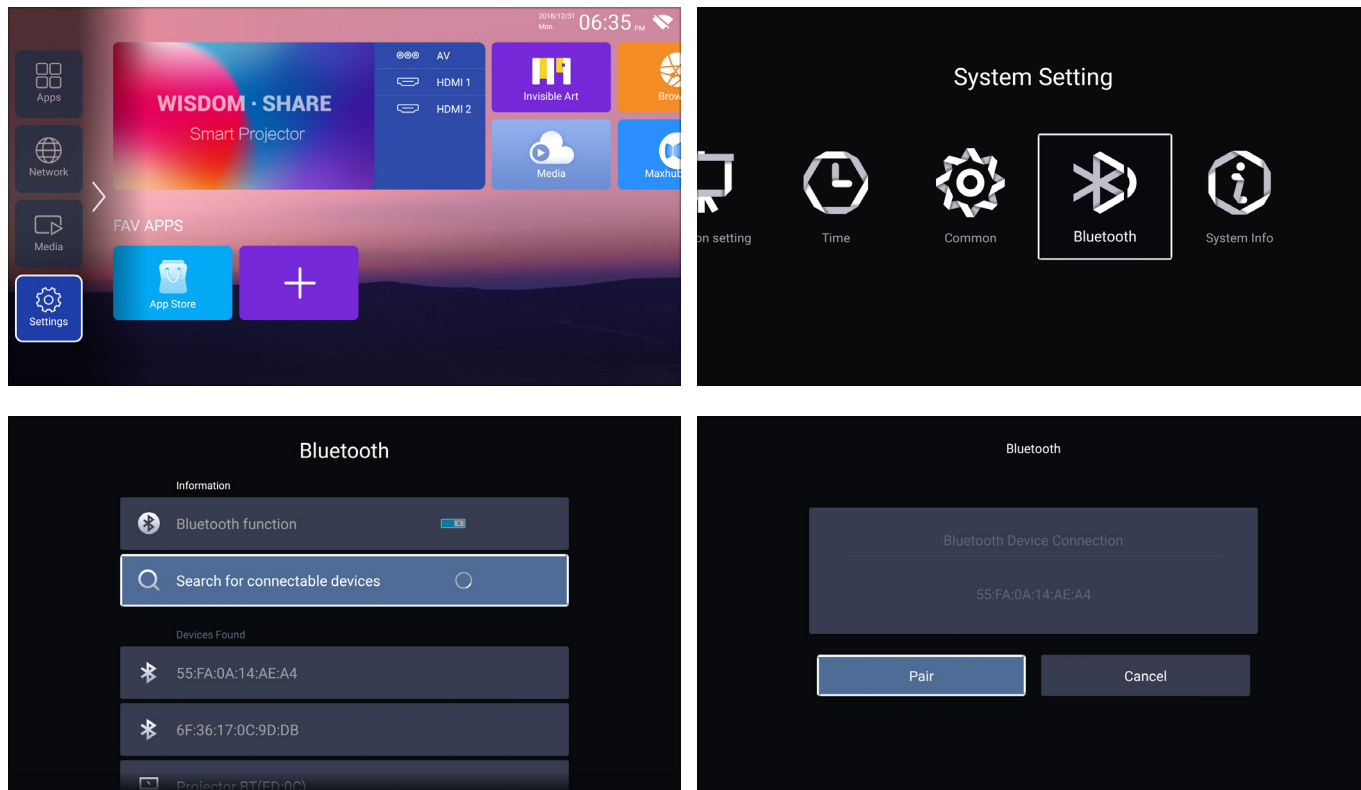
2018/12/31 Mon. 06:35 PM

Apps

Network

Media

Settings

WISDOM · SHARE
Smart Projector

AV
HDMI 1
HDMI 2

Invisible Art
Brow
Media
Maxhub

FAV APPS

App Store

System Setting

on setting
Time
Common
Bluetooth
System Info

Bluetooth

Information

Bluetooth function

Search for connectable devices

Devices Found

55:FA:0A:14:AE:A4

6F:36:17:0C:9D:DB

Projector BT(ED:0C)

Bluetooth

Bluetooth Device Connection

55:FA:0A:14:AE:A4

Pair

Cancel